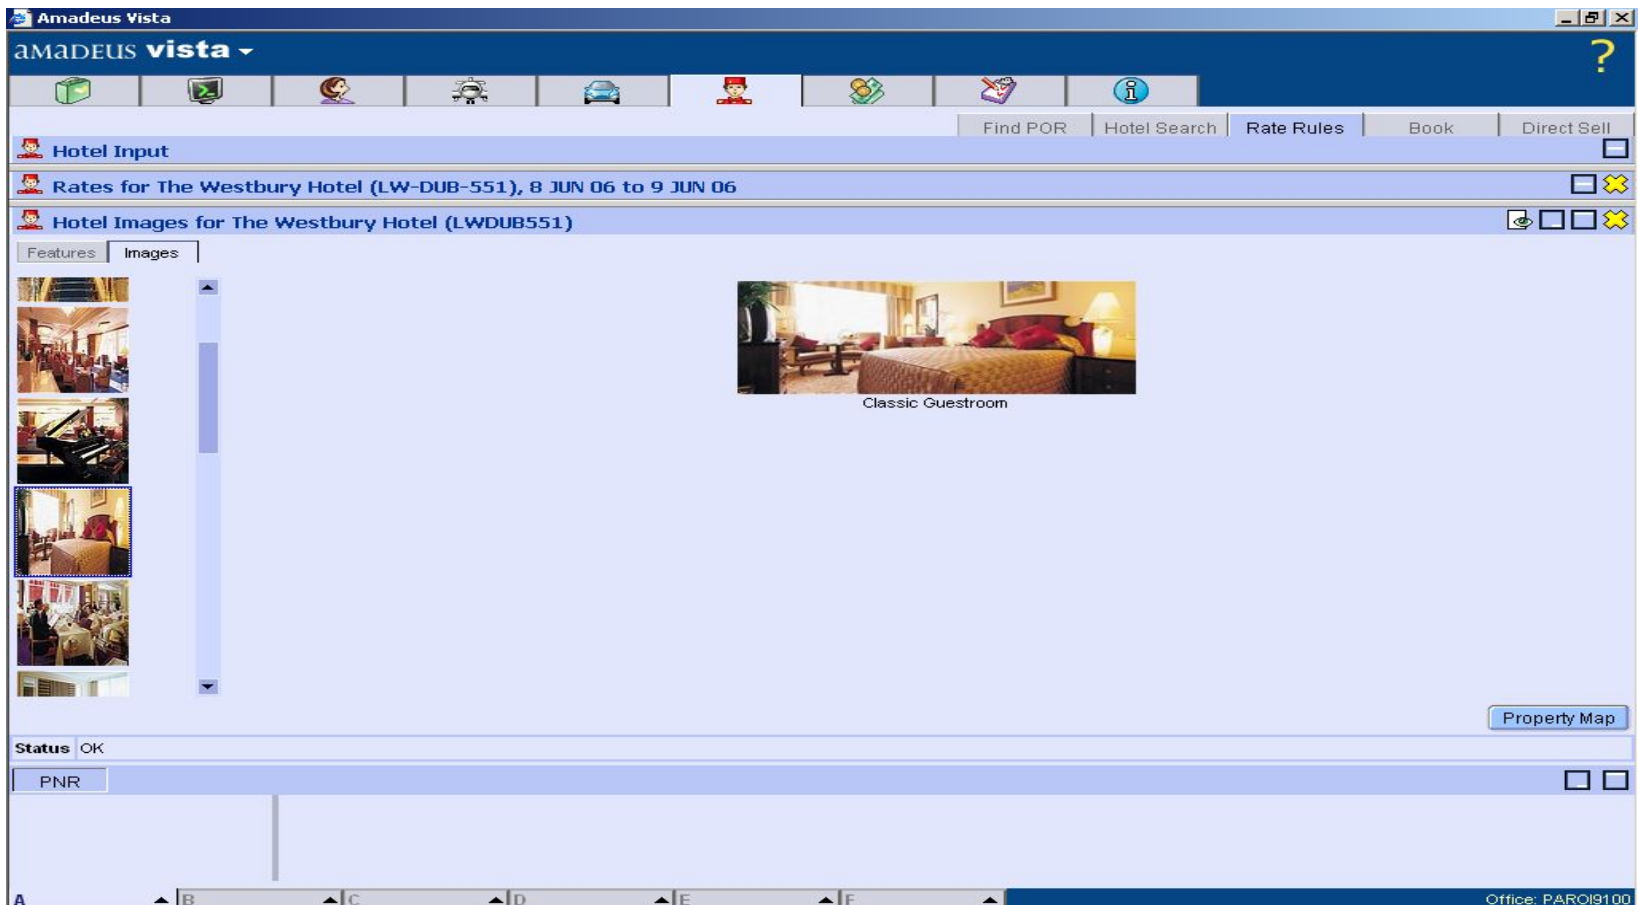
Amadeus Vista

amadeus vista

?

Find POR | Hotel Search | Rate Rules | Book | Direct Sell

Hotel Input

Rates for The Westbury Hotel (LW-DUB-551), 8 JUN 06 to 9 JUN 06

Hotel Images for The Westbury Hotel (LWDUB551)

Features | Images

Classic Guestroom

Property Map

Status OK

PNR

A | B | C | D | E | F

Office: PAROI9100